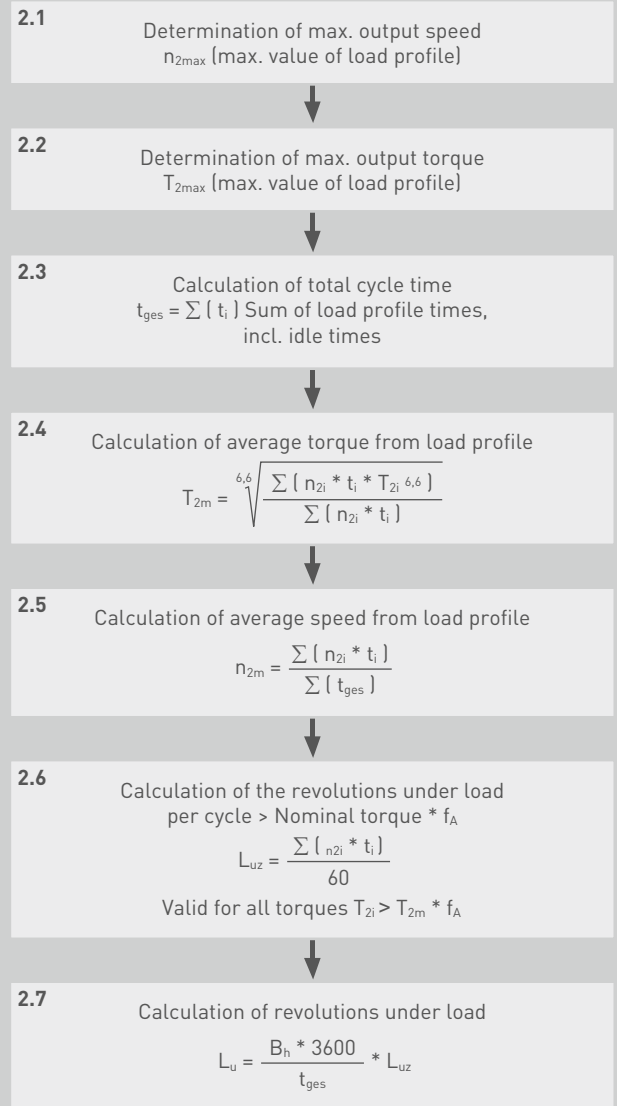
2.1
Determination of max. output speed $n_{2max}$ (max. value of load profile)

2.2
Determination of max. output torque $T_{2max}$ (max. value of load profile)

2.3
Calculation of total cycle time $t_{ges} = \sum ( t_i )$ Sum of load profile times, incl. idle times

2.4
Calculation of average torque from load profile

$T_{2m} = \sqrt[6,6]{\frac{\sum ( n_{2i} * t_i * T_{2i}{}^{6,6} )}{\sum ( n_{2i} * t_i )}}$

2.5
Calculation of average speed from load profile

$n_{2m} = \frac{\sum ( n_{2i} * t_i )}{\sum ( t_{ges} )}$

2.6
Calculation of the revolutions under load per cycle > Nominal torque * $f_A$

$L_{uz} = \frac{\sum ( {}_{n2i} * t_i )}{60}$

Valid for all torques $T_{2i} > T_{2m} * f_A$

2.7
Calculation of revolutions under load

$L_u = \frac{B_h * 3600}{t_{ges}} * L_{uz}$